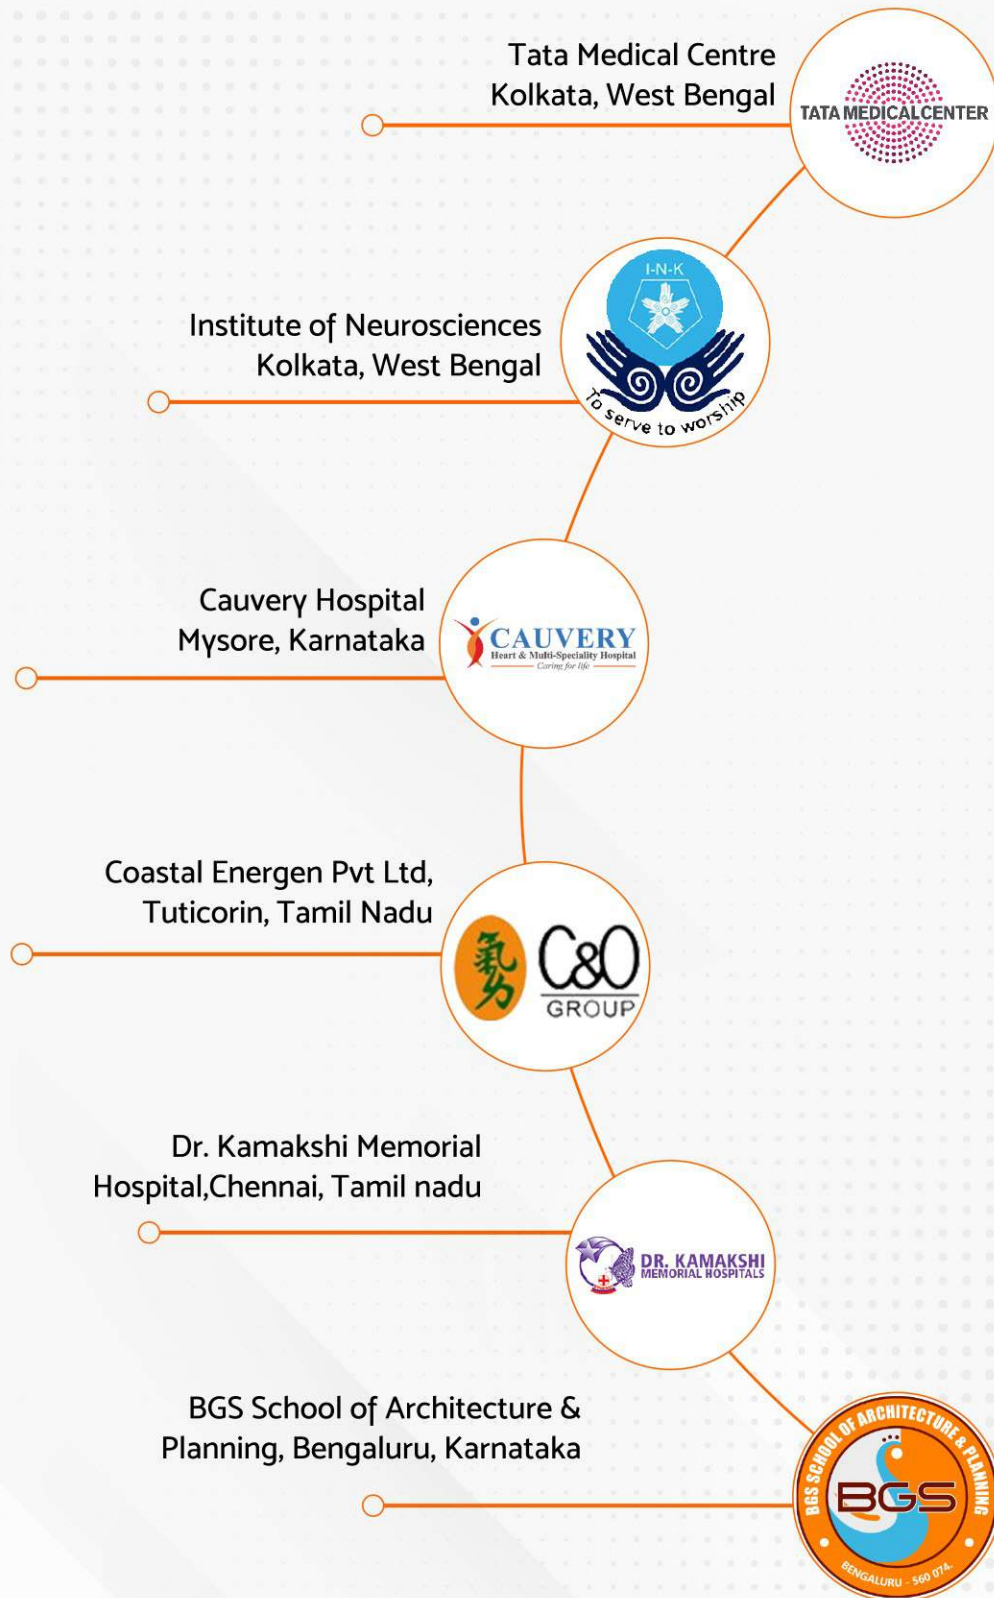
Tata Medical Centre
Kolkata, West Bengal

TATA MEDICALCENTER

Institute of Neurosciences
Kolkata, West Bengal

I-N-K
To serve to worship

Cauvery Hospital
Mysore, Karnataka

CAUVERY
Heart & Multi-Speciality Hospital
Caring for life

Coastal Energen Pvt Ltd,
Tuticorin, Tamil Nadu

C&O
GROUP

Dr. Kamakshi Memorial
Hospital,Chennai, Tamil nadu

DR. KAMAKSHI
MEMORIAL HOSPITALS

BGS School of Architecture &
Planning, Bengaluru, Karnataka

BGS SCHOOL OF ARCHITECTURE & PLANNING
BGS
BENGALURU - 560 074.